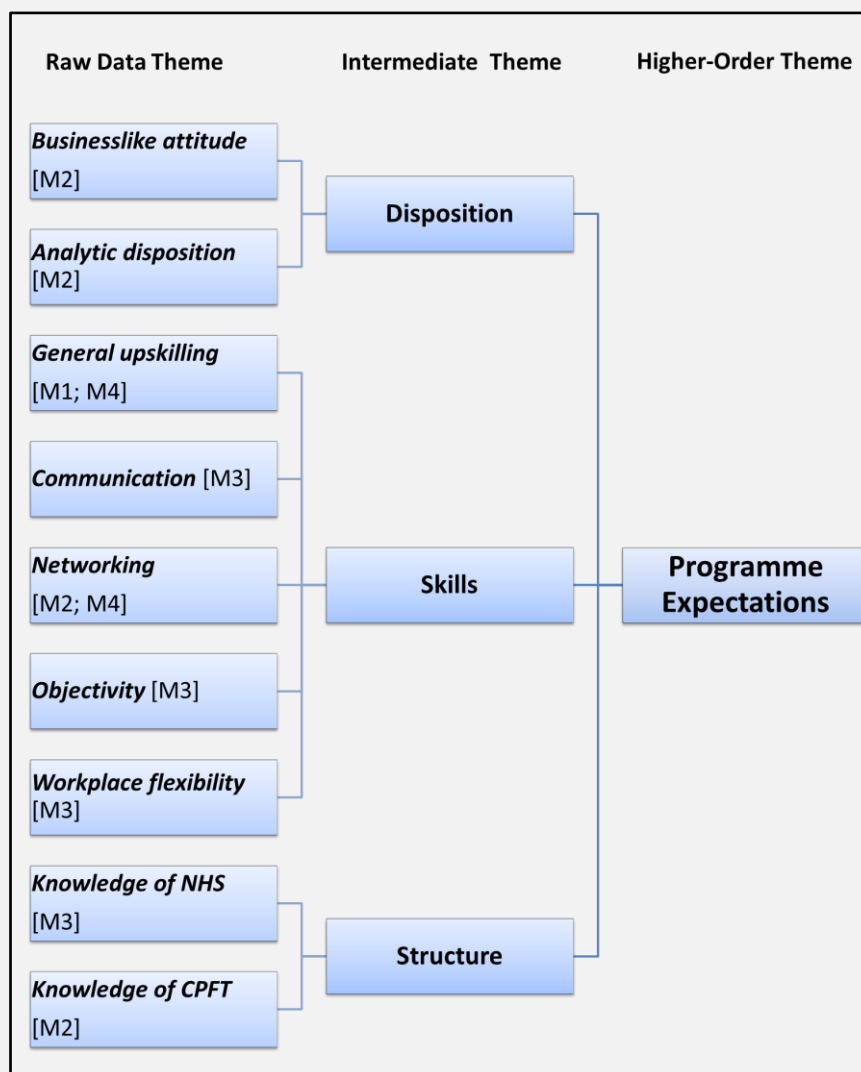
Raw Data Theme

Intermediate Theme

Higher-Order Theme

Businesslike attitude [M2]

Analytic disposition [M2]

Disposition

General upskilling [M1; M4]

Communication [M3]

Networking [M2; M4]

Objectivity [M3]

Workplace flexibility [M3]

Skills

Programme Expectations

Knowledge of NHS [M3]

Knowledge of CPFT [M2]

Structure